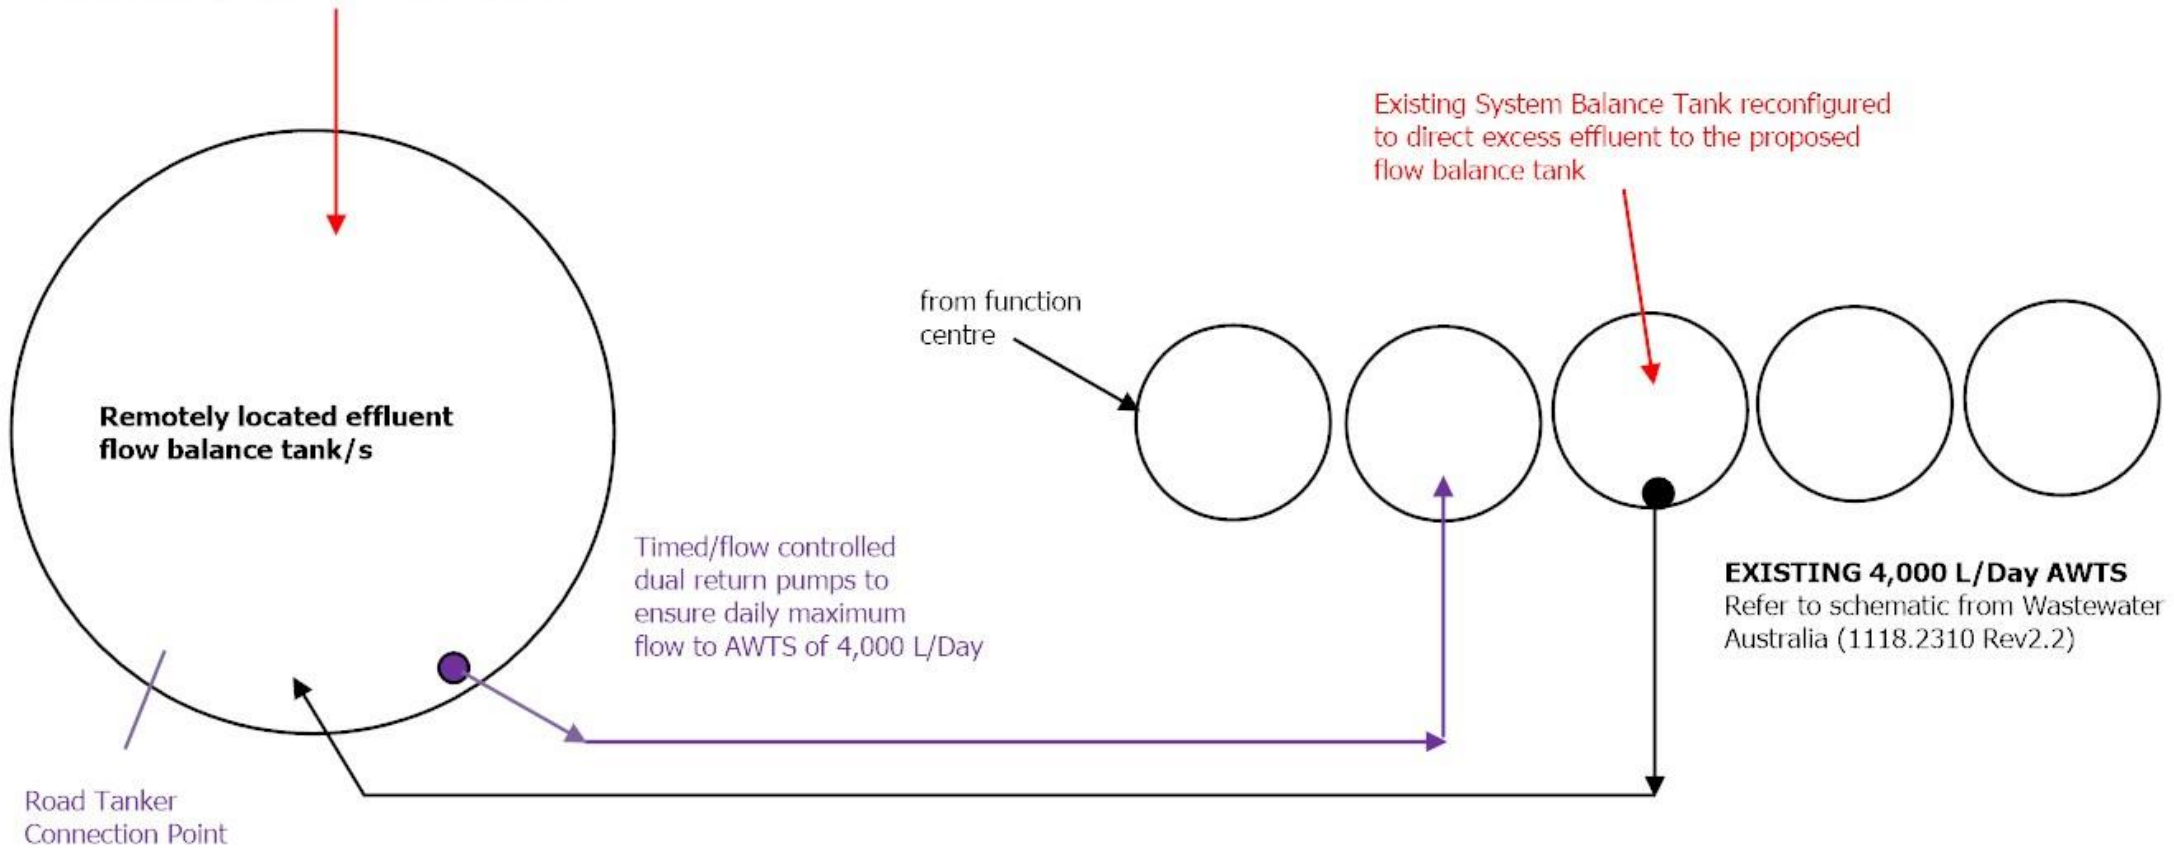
Existing System Balance Tank reconfigured to direct excess effluent to the proposed flow balance tank

Remotely located effluent flow balance tank/s

from function centre

Timed/flow controlled dual return pumps to ensure daily maximum flow to AWTS of 4,000 L/Day

EXISTING 4,000 L/Day AWTS
Refer to schematic from Wastewater Australia (1118.2310 Rev2.2)

Road Tanker Connection Point